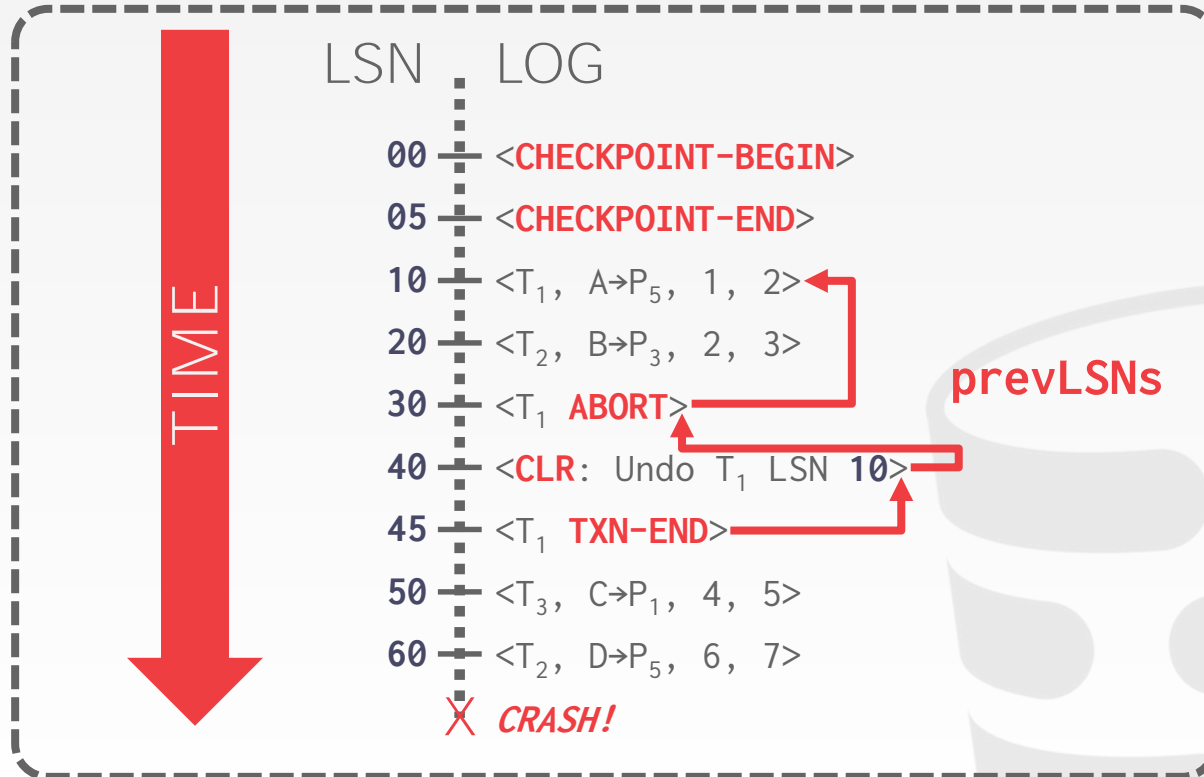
TIME

LSN LOG

00 <CHECKPOINT-BEGIN>

05 <CHECKPOINT-END>

10 <$T_1$, A→$P_5$, 1, 2>

20 <$T_2$, B→$P_3$, 2, 3>

30 <$T_1$ ABORT>

40 <CLR: Undo $T_1$ LSN 10>

45 <$T_1$ TXN-END>

50 <$T_3$, C→$P_1$, 4, 5>

60 <$T_2$, D→$P_5$, 6, 7>

CRASH!

prevLSNs